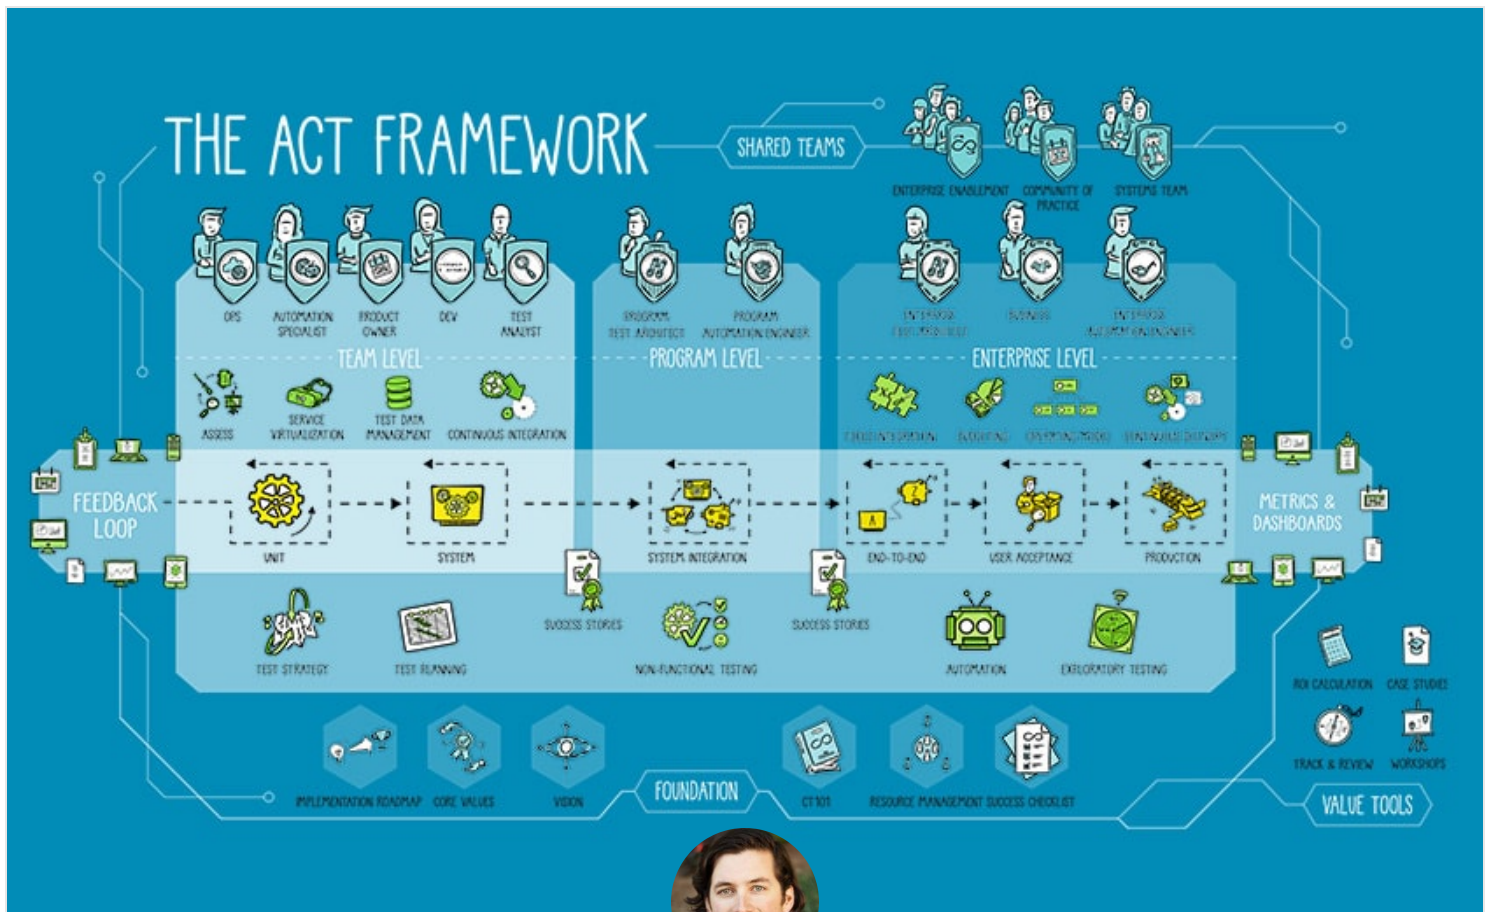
THE ACT FRAMEWORK

SHARED TEAMS

ENTERPRISE ENABLEMENT COMMUNITY OF PRACTICE SYSTEMS TEAM

OPS AUTOMATION SPECIALIST PRODUCT OWNER DEV TEST ANALYST

PROGRAM TEST ARCHITECT PROGRAM AUTOMATION ENGINEER

ENTERPRISE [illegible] BUSINESS ENTERPRISE AUTOMATION ENGINEER

TEAM LEVEL PROGRAM LEVEL ENTERPRISE LEVEL

ASSESS SERVICE VIRTUALIZATION TEST DATA MANAGEMENT CONTINUOUS INTEGRATION

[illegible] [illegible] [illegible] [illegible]

FEEDBACK LOOP

UNIT SYSTEM SYSTEM INTEGRATION END-TO-END USER ACCEPTANCE PRODUCTION

METRICS & DASHBOARDS

SUCCESS STORIES SUCCESS STORIES

TEST STRATEGY TEST PLANNING NON-FUNCTIONAL TESTING AUTOMATION EXPLORATORY TESTING

ROI CALCULATION CASE STUDIES TRACK & REVIEW WORKSHOPS

IMPLEMENTATION ROADMAP CORE VALUES VISION FOUNDATION CT101 RESOURCE MANAGEMENT SUCCESS CHECKLIST

VALUE TOOLS